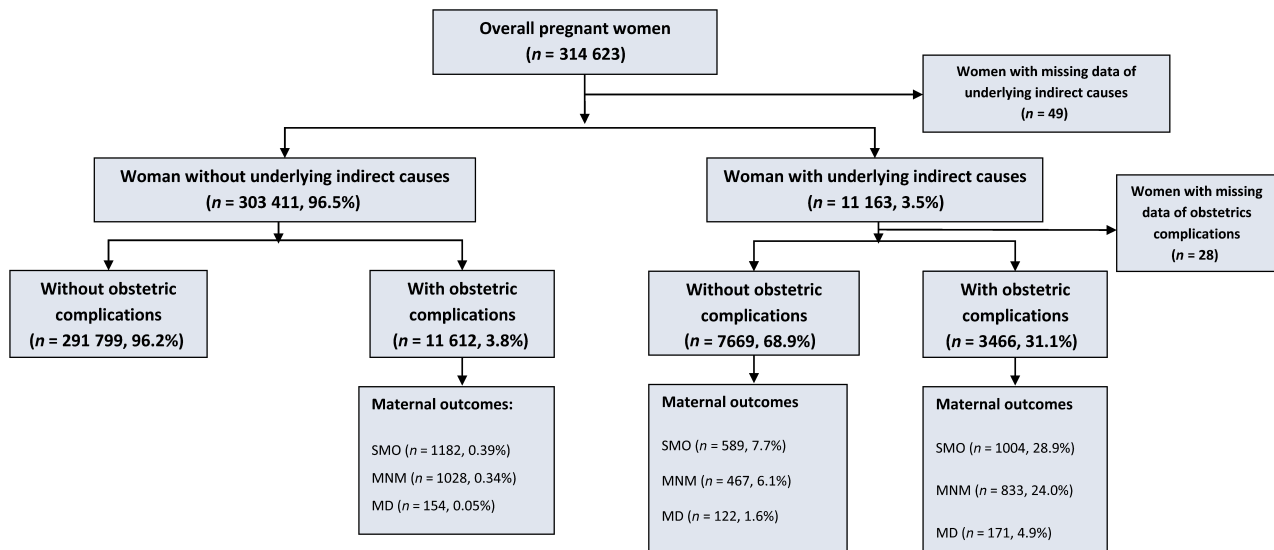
Overall pregnant women
($n$ = 314 623)

Women with missing data of underlying indirect causes
($n$ = 49)

Woman without underlying indirect causes
($n$ = 303 411, 96.5%)

Without obstetric complications
($n$ = 291 799, 96.2%)

With obstetric complications
($n$ = 11 612, 3.8%)

Maternal outcomes:

SMO ($n$ = 1182, 0.39%)

MNM ($n$ = 1028, 0.34%)

MD ($n$ = 154, 0.05%)

Woman with underlying indirect causes
($n$ = 11 163, 3.5%)

Women with missing data of obstetrics complications
($n$ = 28)

Without obstetric complications
($n$ = 7669, 68.9%)

Maternal outcomes

SMO ($n$ = 589, 7.7%)

MNM ($n$ = 467, 6.1%)

MD ($n$ = 122, 1.6%)

With obstetric complications
($n$ = 3466, 31.1%)

Maternal outcomes

SMO ($n$ = 1004, 28.9%)

MNM ($n$ = 833, 24.0%)

MD ($n$ = 171, 4.9%)